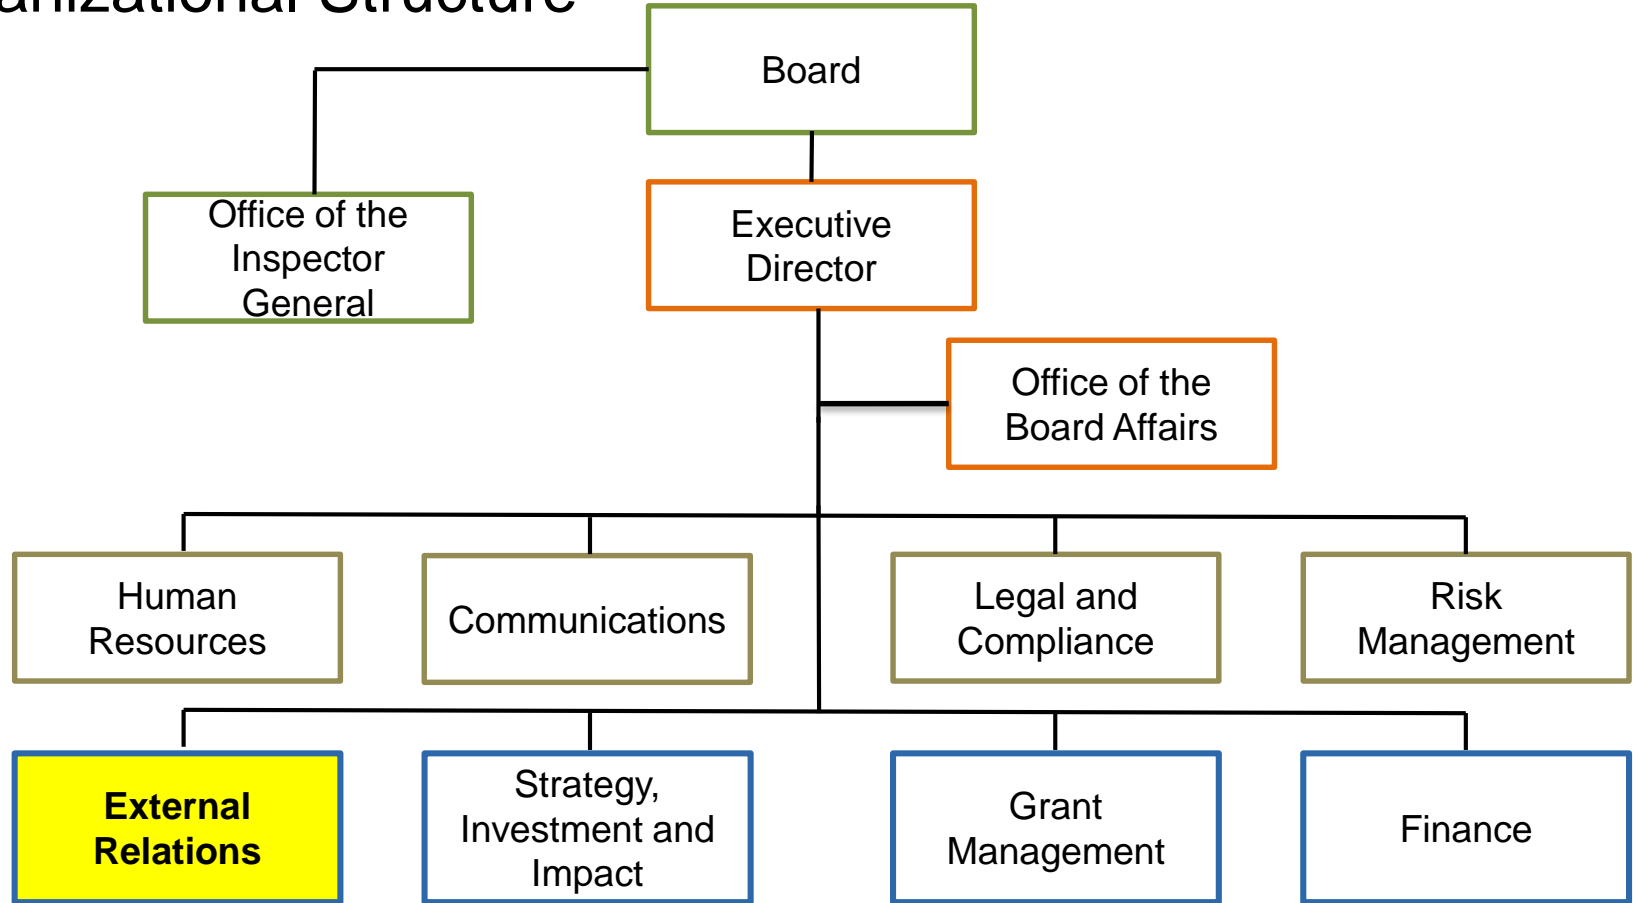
anizational Structure

Board

Office of the Inspector General

Executive Director

Office of the Board Affairs

Human Resources

Communications

Legal and Compliance

Risk Management

External Relations

Strategy, Investment and Impact

Grant Management

Finance